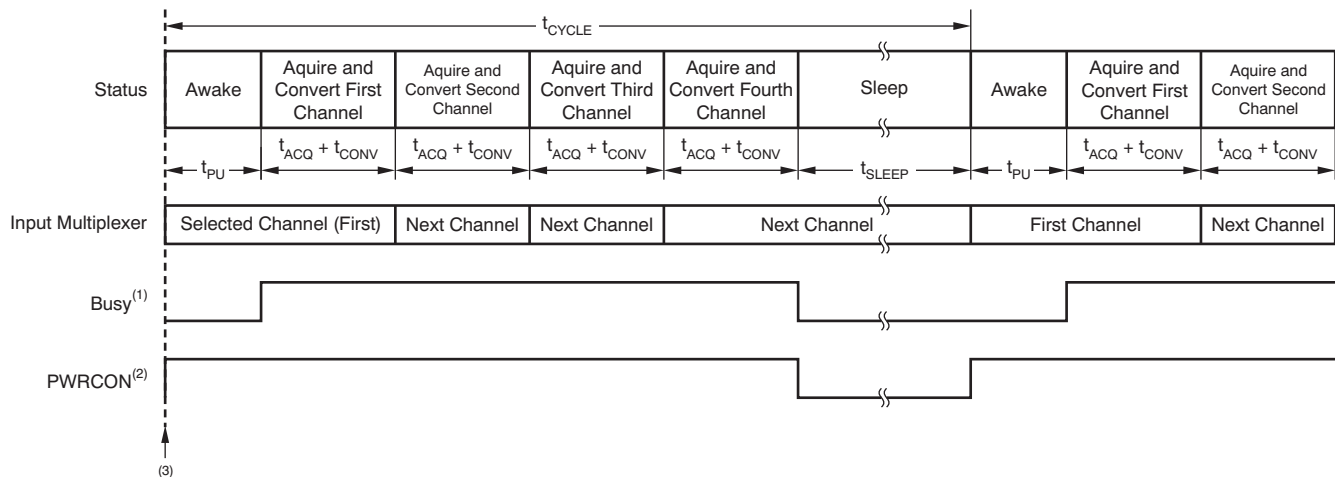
$t_{CYCLE}$

| Status | Awake | Aquire and Convert First Channel | Aquire and Convert Second Channel | Aquire and Convert Third Channel | Aquire and Convert Fourth Channel | Sleep | Awake | Aquire and Convert First Channel | Aquire and Convert Second Channel |
|---|---|---|---|---|---|---|---|---|---|
| | $t_{PU}$ | $t_{ACQ} + t_{CONV}$ | $t_{ACQ} + t_{CONV}$ | $t_{ACQ} + t_{CONV}$ | $t_{ACQ} + t_{CONV}$ | $t_{SLEEP}$ | $t_{PU}$ | $t_{ACQ} + t_{CONV}$ | $t_{ACQ} + t_{CONV}$ |

| Input Multiplexer | Selected Channel (First) | Next Channel | Next Channel | Next Channel | First Channel | Next Channel |
|---|---|---|---|---|---|---|

Busy$^{(1)}$

PWRCON$^{(2)}$

(3)